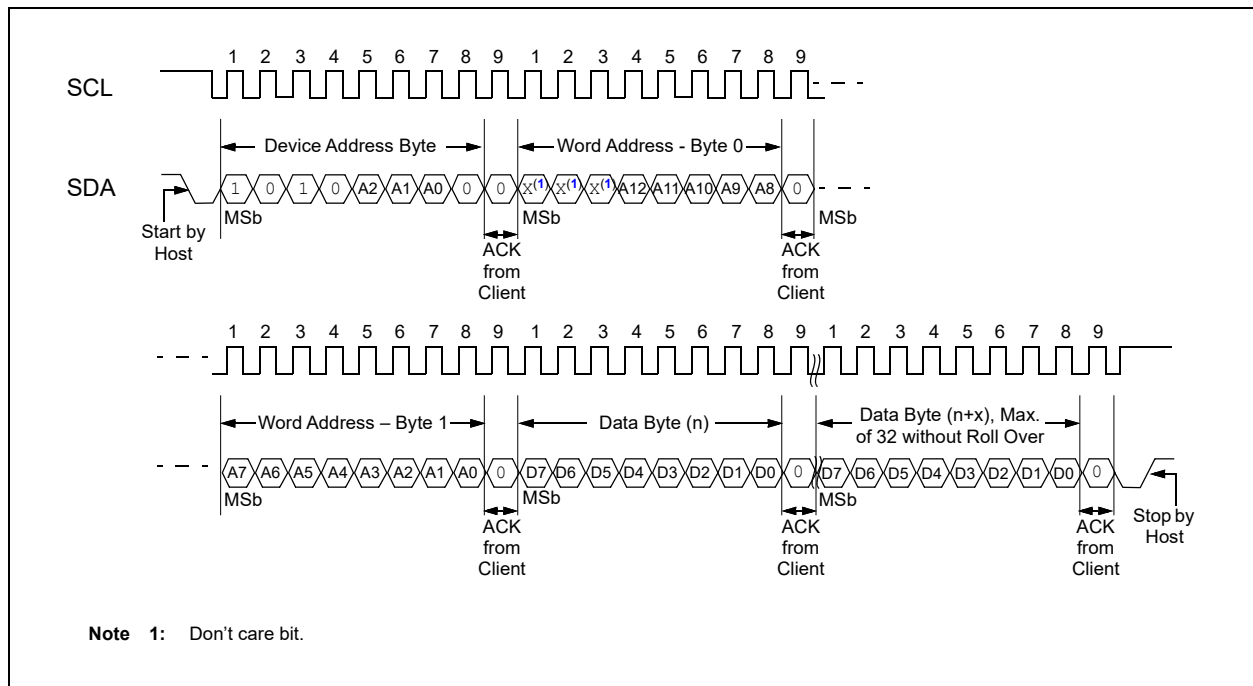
1 2 3 4 5 6 7 8 9 1 2 3 4 5 6 7 8 9

SCL

Device Address Byte

Word Address - Byte 0

SDA

1 0 1 0 A2 A1 A0 0 0 X$^{(1)}$ X$^{(1)}$ X$^{(1)}$ A12 A11 A10 A9 A8 0

Start by Host

MSb

ACK from Client

MSb

ACK from Client

MSb

1 2 3 4 5 6 7 8 9 1 2 3 4 5 6 7 8 9 1 2 3 4 5 6 7 8 9

Word Address – Byte 1

Data Byte (n)

Data Byte (n+x), Max. of 32 without Roll Over

A7 A6 A5 A4 A3 A2 A1 A0 0 D7 D6 D5 D4 D3 D2 D1 D0 0 D7 D6 D5 D4 D3 D2 D1 D0 0

MSb

ACK from Client

MSb

ACK from Client

MSb

ACK from Client

Stop by Host

Note 1: Don't care bit.